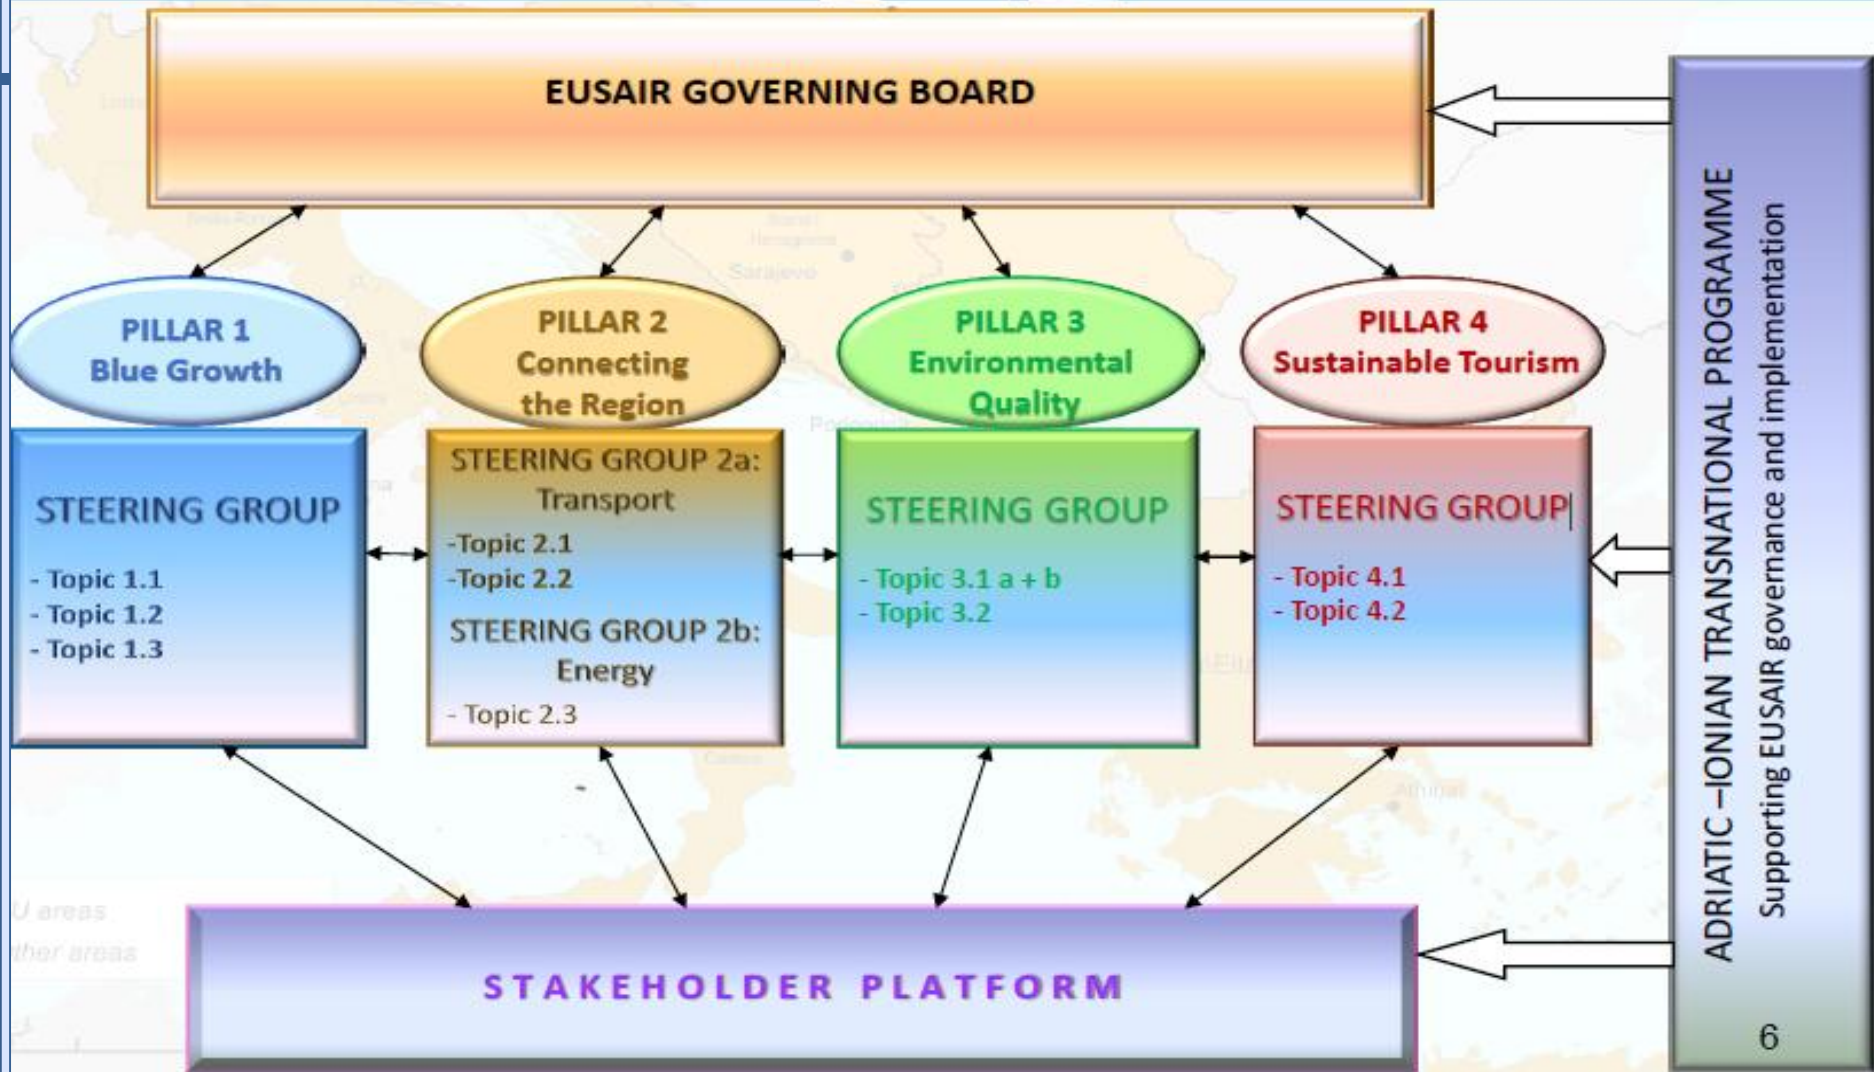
EUSAIR GOVERNING BOARD

PILLAR 1
Blue Growth

STEERING GROUP

- Topic 1.1
- Topic 1.2
- Topic 1.3

PILLAR 2
Connecting the Region

STEERING GROUP 2a: Transport

-Topic 2.1
-Topic 2.2

STEERING GROUP 2b: Energy

- Topic 2.3

PILLAR 3
Environmental Quality

STEERING GROUP

- Topic 3.1 a + b
- Topic 3.2

PILLAR 4
Sustainable Tourism

STEERING GROUP

- Topic 4.1
- Topic 4.2

STAKEHOLDER PLATFORM

ADRIATIC –IONIAN TRANSNATIONAL PROGRAMME
Supporting EUSAIR governance and implementation

6